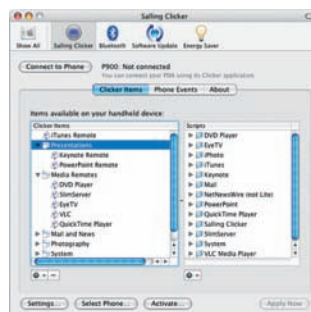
Sailing Clicker

Show All
Sailing Clicker
Bluetooth
Software Update
Energy Saver

Connect to Phone
P900: Not connected
You can connect your PDA using its Clicker application

Clicker Items
Phone Events
About

Items available on your handheld device:

| Clicker Items | Scripts |
|---|---|
| iTunes Remote | DVD Player |
| Presentations | EyeTV |
| Keynote Remote | iPhoto |
| PowerPoint Remote | iTunes |
| Media Remotes | Keynote |
| DVD Player | Mail |
| SlimServer | NetNewsWire (not Lite) |
| EyeTV | PowerPoint |
| VLC | QuickTime Player |
| QuickTime Player | Sailing Clicker |
| Mail and News | SlimServer |
| Photography | System |
| System | VLC Media Player |

Settings...
Select Phone...
Activate...
Apply Now